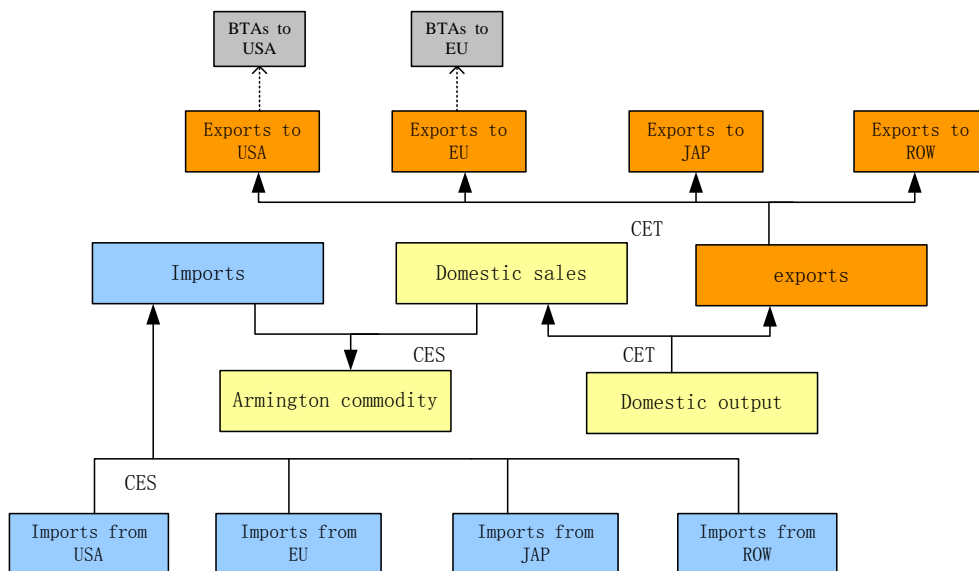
BTAs to USA

BTAs to EU

Exports to USA

Exports to EU

Exports to JAP

Exports to ROW

CET

Imports

Domestic sales

exports

CES

CET

Armington commodity

Domestic output

CES

Imports from USA

Imports from EU

Imports from JAP

Imports from ROW